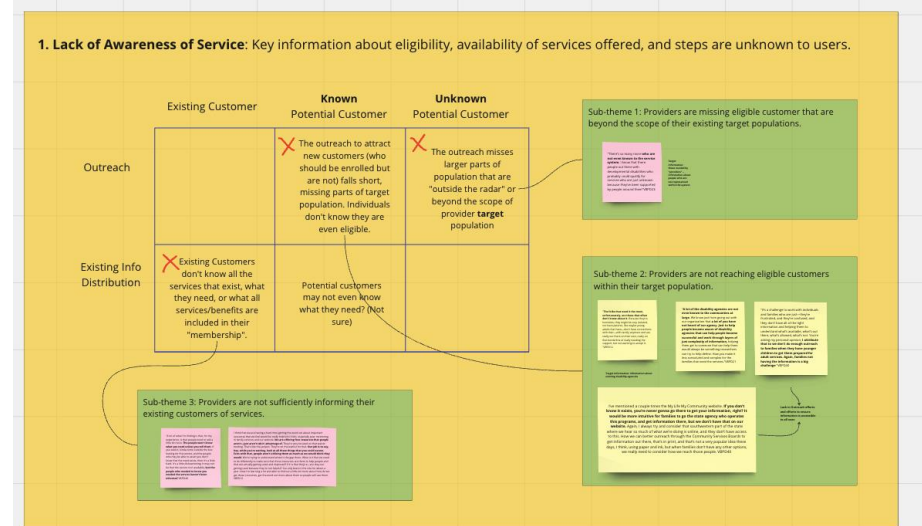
**1. Lack of Awareness of Service**: Key information about eligibility, availability of services offered, and steps are unknown to users.

| | Existing Customer | **Known** Potential Customer | **Unknown** Potential Customer |
|---|---|---|---|
| Outreach | | The outreach to attract new customers (who should be enrolled but are not) falls short, missing parts of target population. Individuals don't know they are even eligible. | The outreach misses larger parts of population that are "outside the radar" or beyond the scope of provider **target** population |
| Existing Info Distribution | Existing Customers don't know all the services that exist, what they need, or what all services/benefits are included in their "membership". | Potential customers may not even know what they need? (Not sure) | |

Sub-theme 1: Providers are missing eligible customer that are beyond the scope of their existing target populations.

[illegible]

Sub-theme 2: Providers are not reaching eligible customers within their target population.

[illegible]

Sub-theme 3: Providers are not sufficiently informing their existing customers of services.

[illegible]